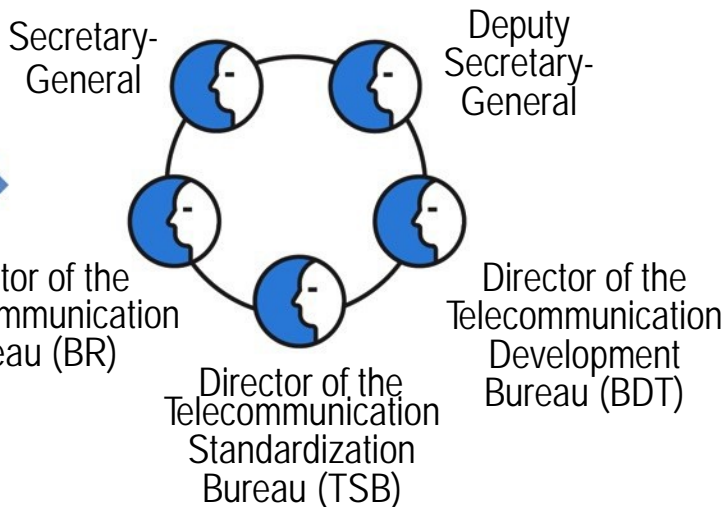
Secretary-General

Deputy Secretary-General

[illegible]tor of the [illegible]mmunication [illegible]eau (BR)

Director of the Telecommunication Development Bureau (BDT)

Director of the Telecommunication Standardization Bureau (TSB)